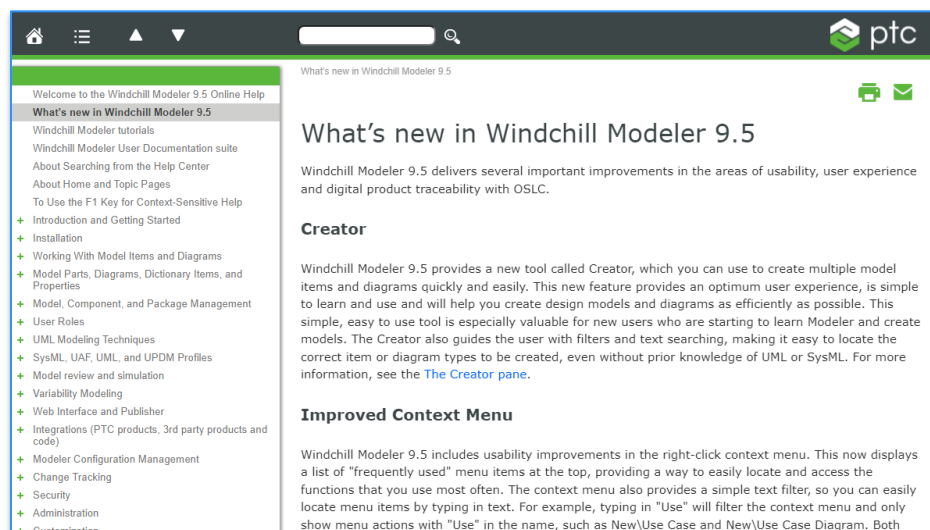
ptc

Welcome to the Windchill Modeler 9.5 Online Help
What's new in Windchill Modeler 9.5
Windchill Modeler tutorials
Windchill Modeler User Documentation suite
About Searching from the Help Center
About Home and Topic Pages
To Use the F1 Key for Context-Sensitive Help
+ Introduction and Getting Started
+ Installation
+ Working With Model Items and Diagrams
+ Model Parts, Diagrams, Dictionary Items, and Properties
+ Model, Component, and Package Management
+ User Roles
+ UML Modeling Techniques
+ SysML, UAF, UML, and UPDM Profiles
+ Model review and simulation
+ Variability Modeling
+ Web Interface and Publisher
+ Integrations (PTC products, 3rd party products and code)
+ Modeler Configuration Management
+ Change Tracking
+ Security
+ Administration
+ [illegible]

What's new in Windchill Modeler 9.5

What's new in Windchill Modeler 9.5

Windchill Modeler 9.5 delivers several important improvements in the areas of usability, user experience and digital product traceability with OSLC.

Creator

Windchill Modeler 9.5 provides a new tool called Creator, which you can use to create multiple model items and diagrams quickly and easily. This new feature provides an optimum user experience, is simple to learn and use and will help you create design models and diagrams as efficiently as possible. This simple, easy to use tool is especially valuable for new users who are starting to learn Modeler and create models. The Creator also guides the user with filters and text searching, making it easy to locate the correct item or diagram types to be created, even without prior knowledge of UML or SysML. For more information, see the The Creator pane.

Improved Context Menu

Windchill Modeler 9.5 includes usability improvements in the right-click context menu. This now displays a list of "frequently used" menu items at the top, providing a way to easily locate and access the functions that you use most often. The context menu also provides a simple text filter, so you can easily locate menu items by typing in text. For example, typing in "Use" will filter the context menu and only show menu actions with "Use" in the name, such as New\Use Case and New\Use Case Diagram. Both